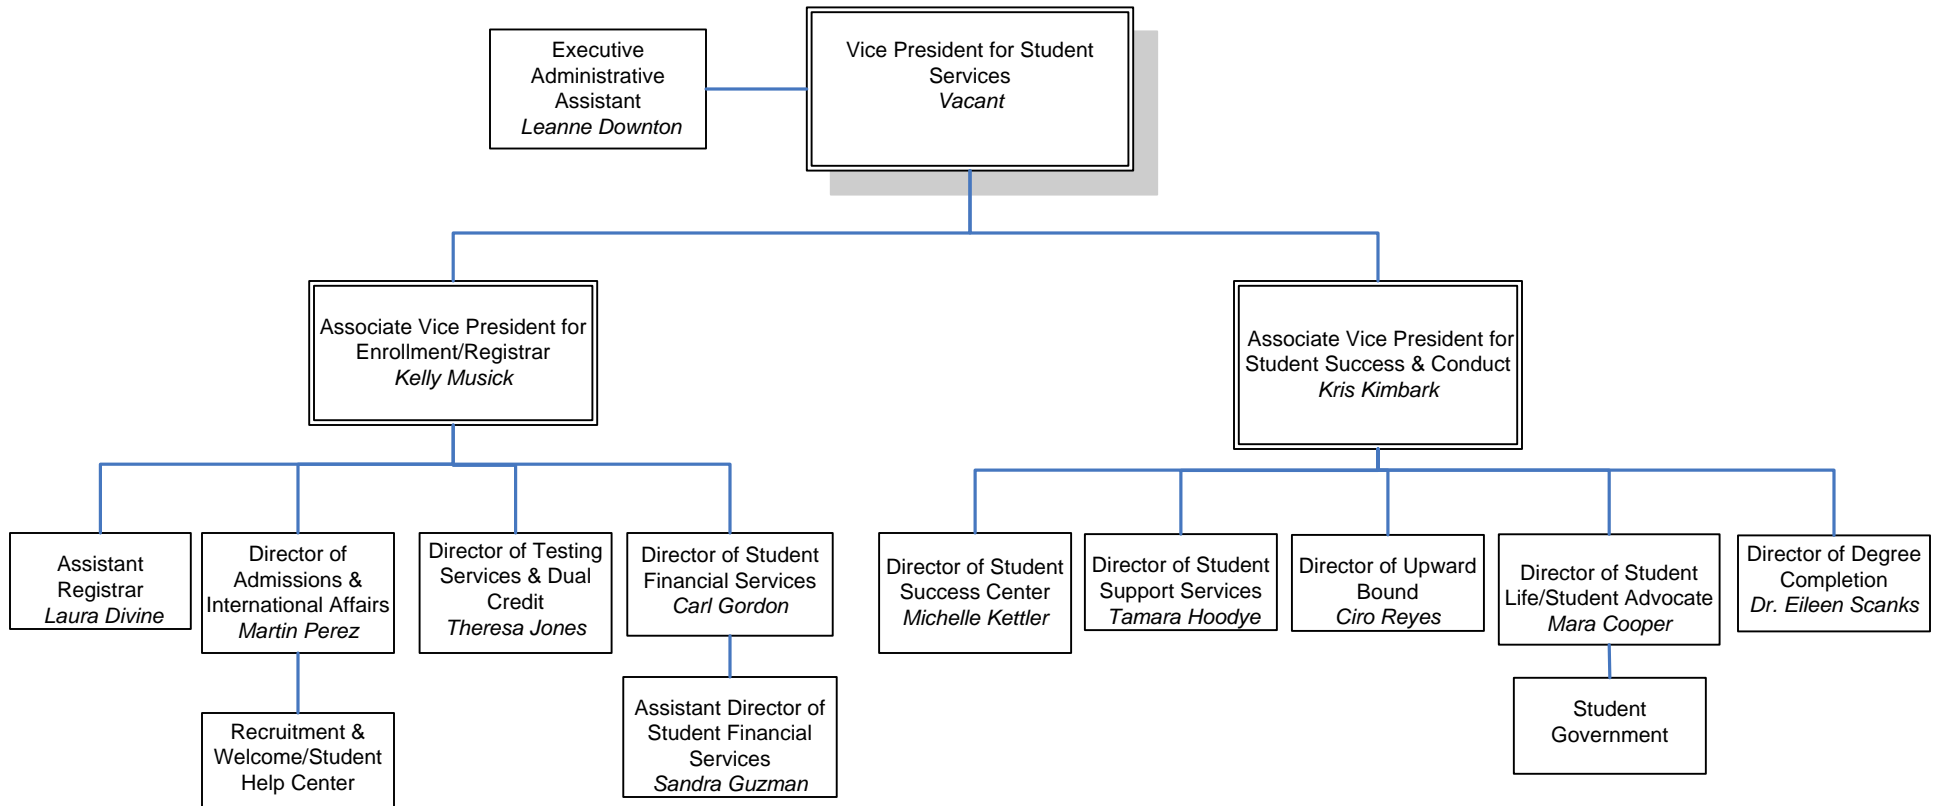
Executive Administrative Assistant
Leanne Downton

Vice President for Student Services
Vacant

Associate Vice President for Enrollment/Registrar
Kelly Musick

Associate Vice President for Student Success & Conduct
Kris Kimbark

Assistant Registrar
Laura Divine

Director of Admissions & International Affairs
Martin Perez

Director of Testing Services & Dual Credit
Theresa Jones

Director of Student Financial Services
Carl Gordon

Director of Student Success Center
Michelle Kettler

Director of Student Support Services
Tamara Hoodye

Director of Upward Bound
Ciro Reyes

Director of Student Life/Student Advocate
Mara Cooper

Director of Degree Completion
Dr. Eileen Scanks

Recruitment & Welcome/Student Help Center

Assistant Director of Student Financial Services
Sandra Guzman

Student Government